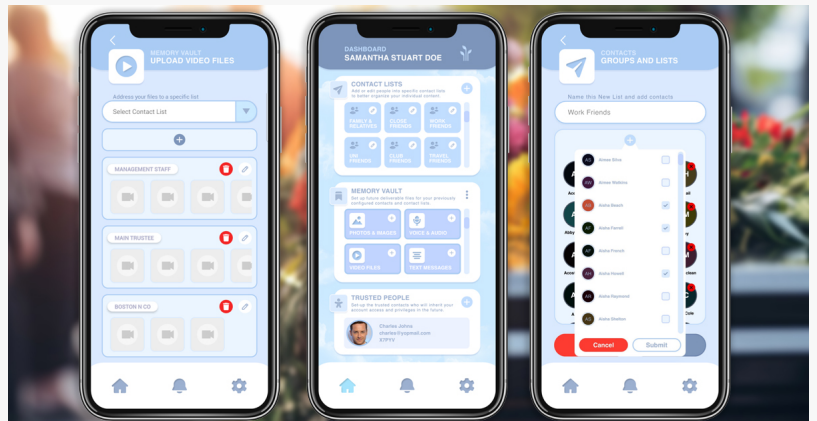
MEMORY VAULT
UPLOAD VIDEO FILES

Address your files to a specific list

Select Contact List

MANAGEMENT STAFF

MAIN TRUSTEE

BOSTON N CO

DASHBOARD
SAMANTHA STUART DOE

CONTACT LISTS
Add or edit people into specific contact lists to better organize your individual content

FAMILY & RELATIVES
CLOSE FRIENDS
WORK FRIENDS
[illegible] FRIENDS
CLUB FRIENDS
TRAVEL FRIENDS

MEMORY VAULT
Set up future deliverable files for your previously configured contacts and contact lists

PHOTOS & IMAGES
VOICE & AUDIO
VIDEO FILES
TEXT MESSAGES

TRUSTED PEOPLE
Set up the trusted contacts who will inherit your account access and privileges in the future.

Charles Johns
charles@ygmail.com
ETPTY

CONTACTS
GROUPS AND LISTS

Name this New List and add contacts

Work Friends

Aaron Silva
Aimee Wallace
Aisha Beach
Aisha Farrell
Aisha French
Aisha Howell
Aisha Raymond
Aisha Shelton

Cancel
Submit